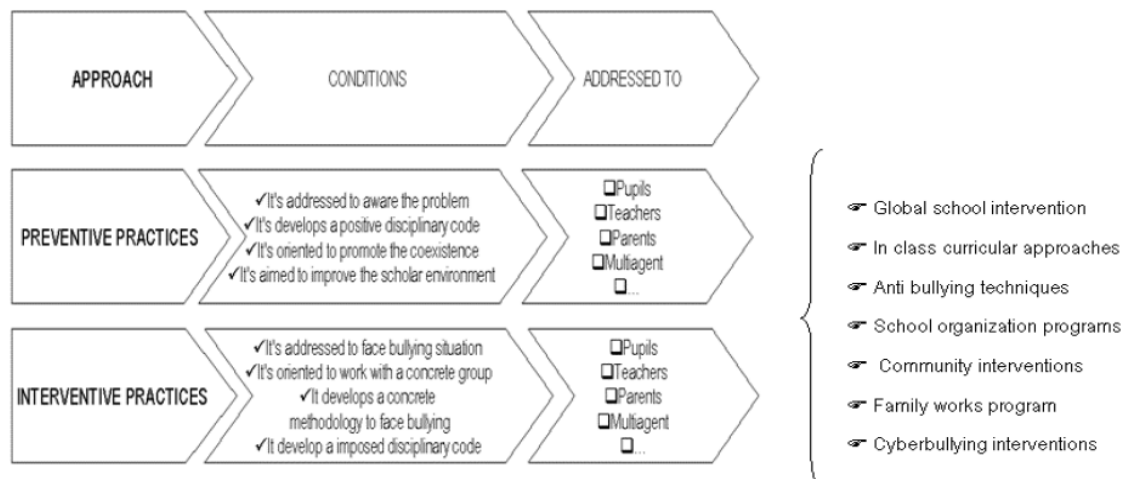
APPROACH

CONDITIONS

ADDRESSED TO

PREVENTIVE PRACTICES

✓It's addressed to aware the problem
✓It's develops a positive disciplinary code
✓It's oriented to promote the coexistence
✓It's aimed to improve the scholar environment

❑Pupils
❑Teachers
❑Parents
❑Multiagent
❑...

INTERVENTIVE PRACTICES

✓It's addressed to face bullying situation
✓It's oriented to work with a concrete group
✓It develops a concrete methodology to face bullying
✓It develop a imposed disciplinary code

❑Pupils
❑Teachers
❑Parents
❑Multiagent
❑...

☛ Global school intervention
☛ In class curricular approaches
☛ Anti bullying techniques
☛ School organization programs
☛ Community interventions
☛ Family works program
☛ Cyberbullying interventions